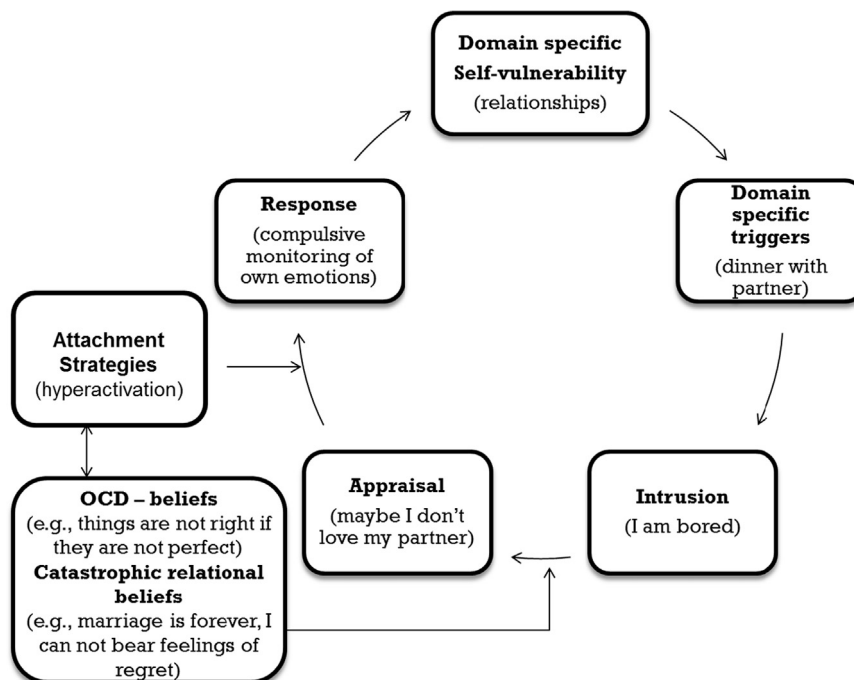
Domain specific Self-vulnerability (relationships)

Domain specific triggers (dinner with partner)

Intrusion (I am bored)

Appraisal (maybe I don't love my partner)

Response (compulsive monitoring of own emotions)

Attachment Strategies (hyperactivation)

OCD – beliefs (e.g., things are not right if they are not perfect)
Catastrophic relational beliefs (e.g., marriage is forever, I can not bear feelings of regret)